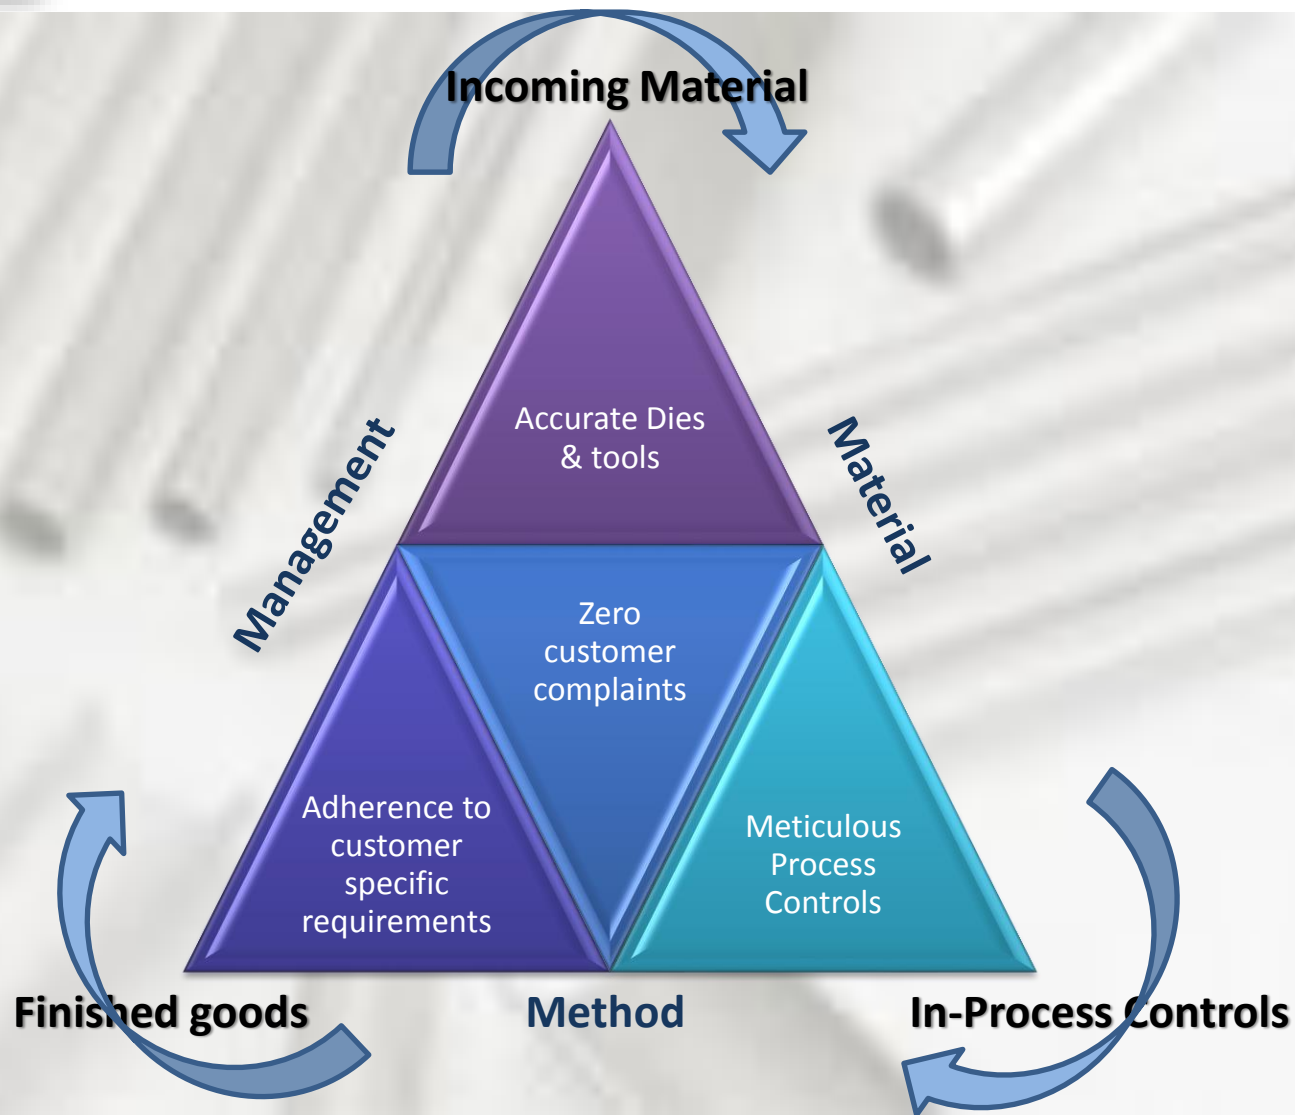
Incoming Material

Management

Material

Accurate Dies & tools

Zero customer complaints

Adherence to customer specific requirements

Meticulous Process Controls

Finished goods

Method

In-Process Controls